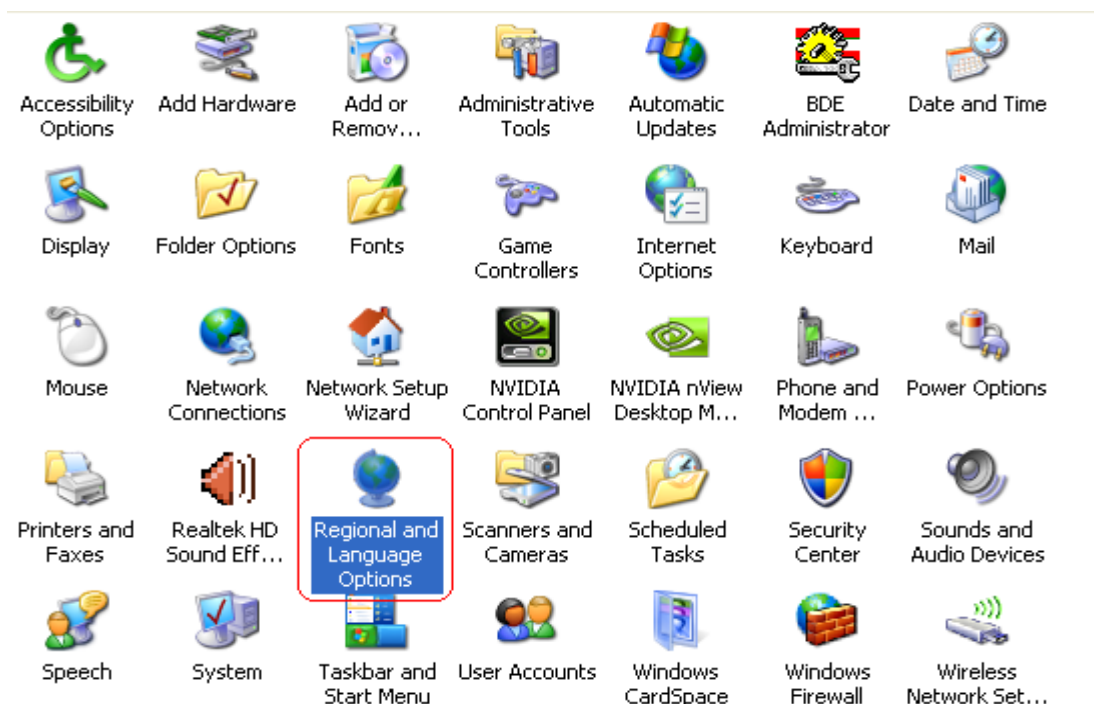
Accessibility Options
Add Hardware
Add or Remov...
Administrative Tools
Automatic Updates
BDE Administrator
Date and Time

Display
Folder Options
Fonts
Game Controllers
Internet Options
Keyboard
Mail

Mouse
Network Connections
Network Setup Wizard
NVIDIA Control Panel
NVIDIA nView Desktop M...
Phone and Modem ...
Power Options

Printers and Faxes
Realtek HD Sound Eff...
Regional and Language Options
Scanners and Cameras
Scheduled Tasks
Security Center
Sounds and Audio Devices

Speech
System
Taskbar and Start Menu
User Accounts
Windows CardSpace
Windows Firewall
Wireless Network Set...